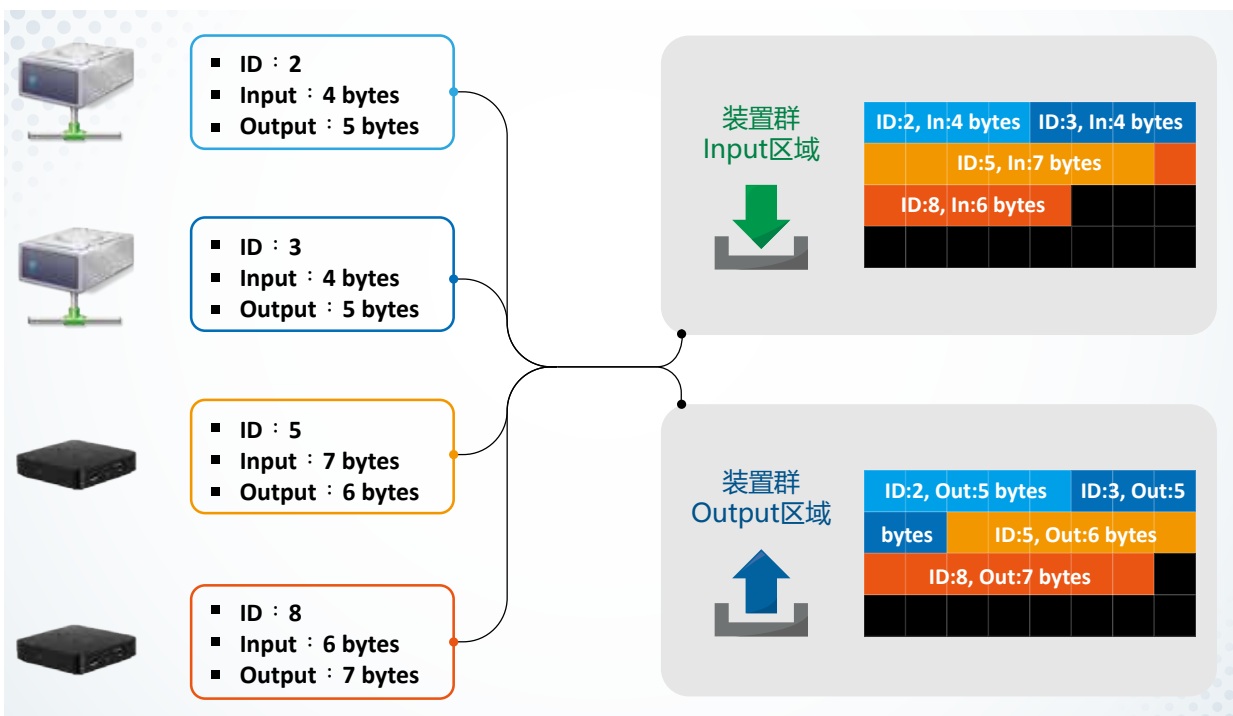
- ID：2
- Input：4 bytes
- Output：5 bytes

- ID：3
- Input：4 bytes
- Output：5 bytes

- ID：5
- Input：7 bytes
- Output：6 bytes

- ID：8
- Input：6 bytes
- Output：7 bytes

装置群
Input区域

ID:2, In:4 bytes
ID:3, In:4 bytes
ID:5, In:7 bytes
ID:8, In:6 bytes

装置群
Output区域

ID:2, Out:5 bytes
ID:3, Out:5 bytes
ID:5, Out:6 bytes
ID:8, Out:7 bytes